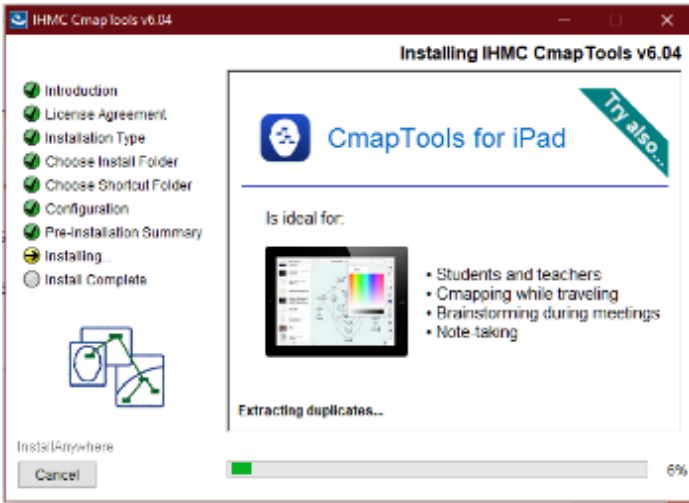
IHMC CmapTools v6.04

Installing IHMC CmapTools v6.04

Introduction
License Agreement
Installation Type
Choose Install Folder
Choose Shortcut Folder
Configuration
Pre-Installation Summary
Installing...
Install Complete

CmapTools for iPad

Try also...

Is ideal for:

• Students and teachers
• Cmapping while traveling
• Brainstorming during meetings
• Note-taking

Extracting duplicates...

InstallAnywhere

Cancel

6%